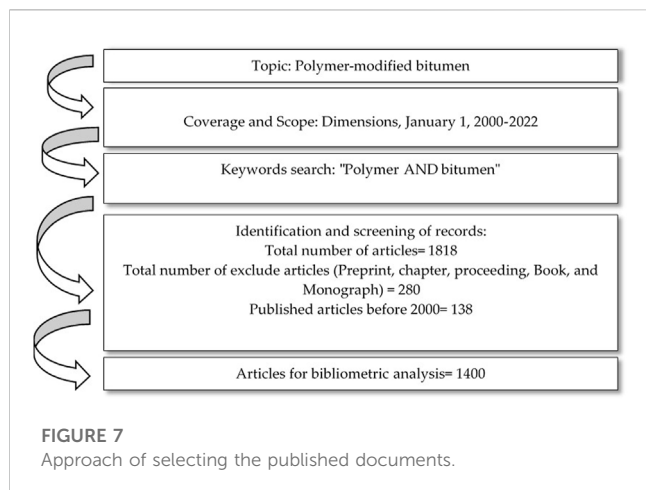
Topic: Polymer-modified bitumen

Coverage and Scope: Dimensions, January 1, 2000-2022

Keywords search: "Polymer AND bitumen"

Identification and screening of records:
Total number of articles= 1818
Total number of exclude articles (Preprint, chapter, proceeding, Book, and Monograph) = 280
Published articles before 2000= 138

Articles for bibliometric analysis= 1400

FIGURE 7
Approach of selecting the published documents.